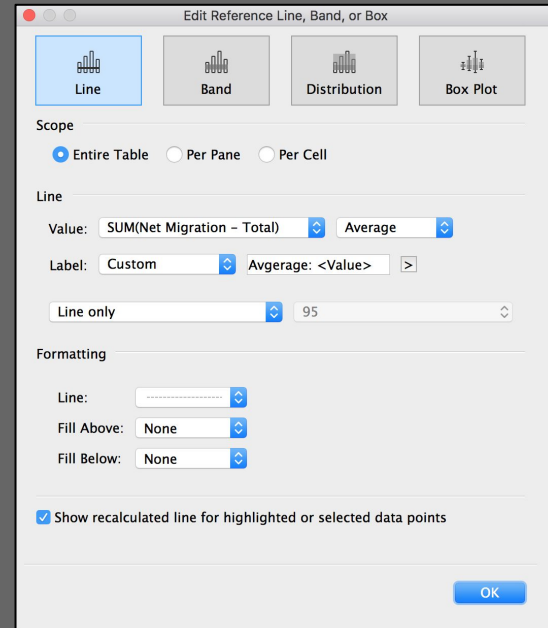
Edit Reference Line, Band, or Box

Line

Band

Distribution

Box Plot

Scope

Entire Table

Per Pane

Per Cell

Line

Value: SUM(Net Migration - Total)

Average

Label: Custom

Avgerage: <Value>

>

Line only

95

Formatting

Line:

Fill Above: None

Fill Below: None

Show recalculated line for highlighted or selected data points

OK